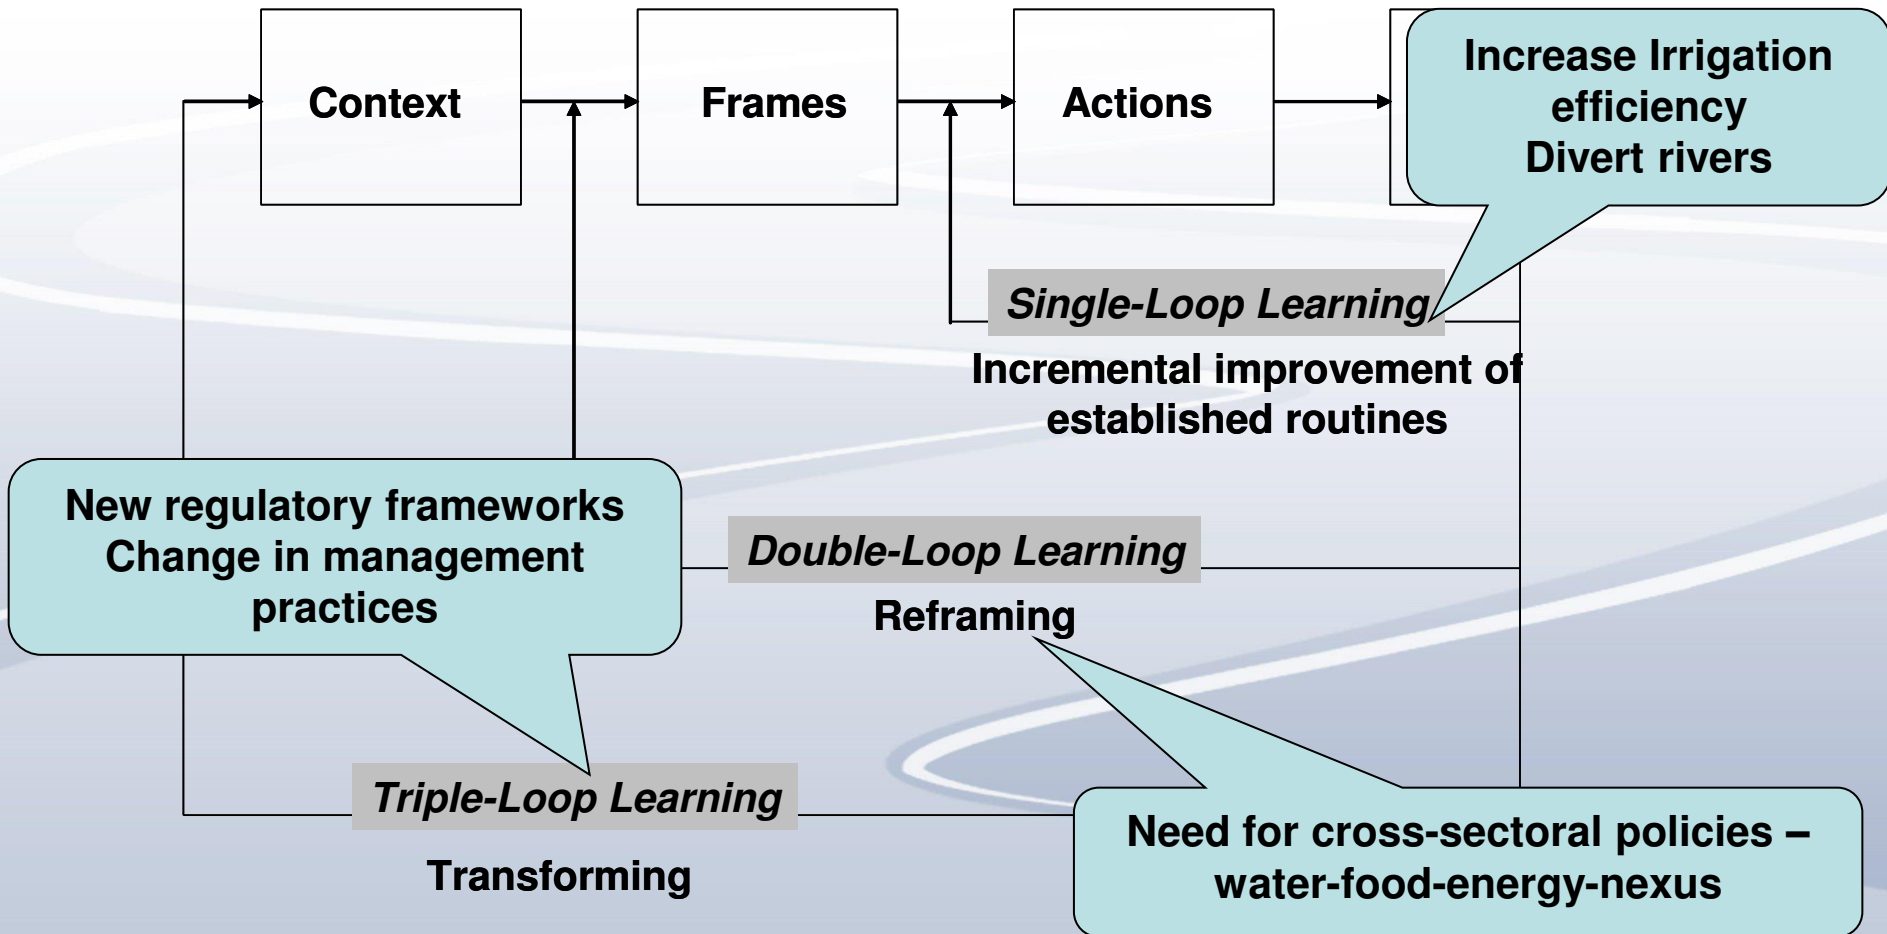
Context

Frames

Actions

Increase Irrigation efficiency
Divert rivers

Single-Loop Learning

Incremental improvement of established routines

New regulatory frameworks
Change in management practices

Double-Loop Learning

Reframing

Triple-Loop Learning

Transforming

Need for cross-sectoral policies – water-food-energy-nexus